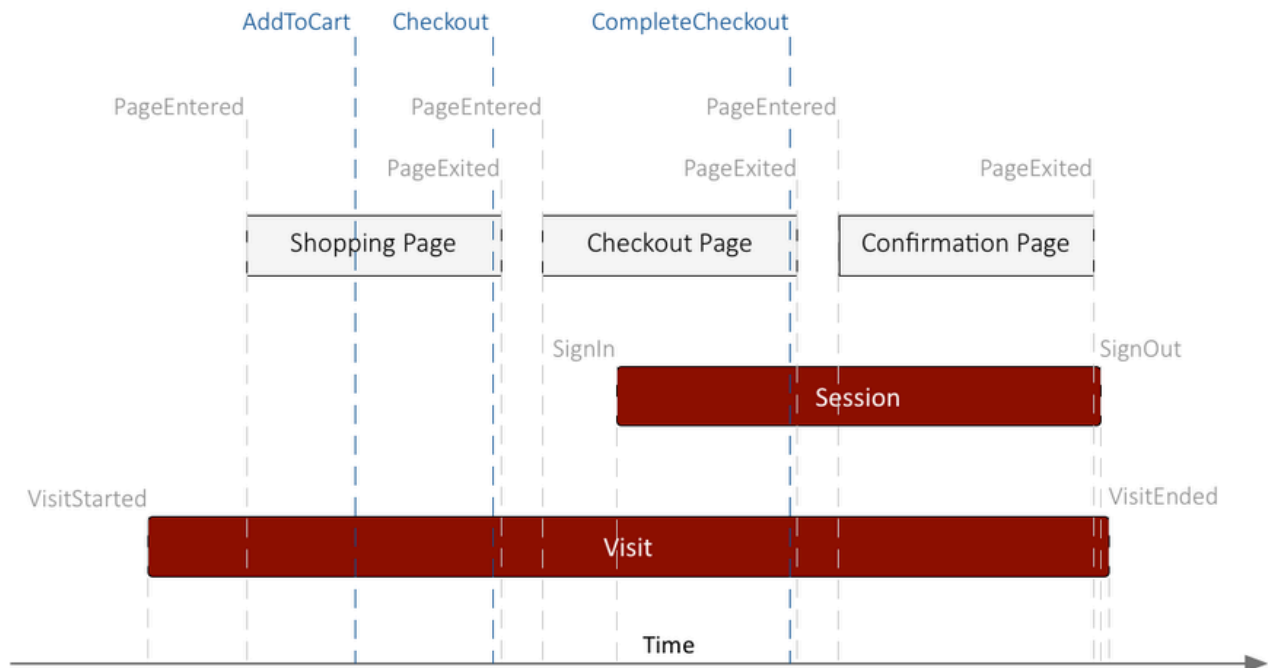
AddToCart Checkout CompleteCheckout

PageEntered PageEntered PageEntered

PageExited PageExited PageExited

Shopping Page Checkout Page Confirmation Page

SignIn SignOut

Session

VisitStarted VisitEnded

Visit

Time